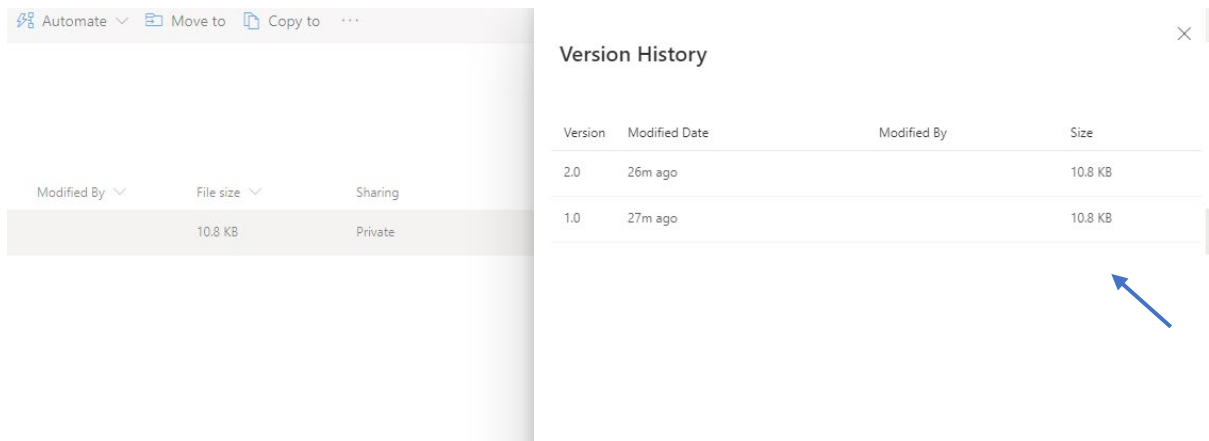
Automate Move to Copy to ···

Modified By File size Sharing

10.8 KB Private

Version History

| Version | Modified Date | Modified By | Size |
|---|---|---|---|
| 2.0 | 26m ago | | 10.8 KB |
| 1.0 | 27m ago | | 10.8 KB |